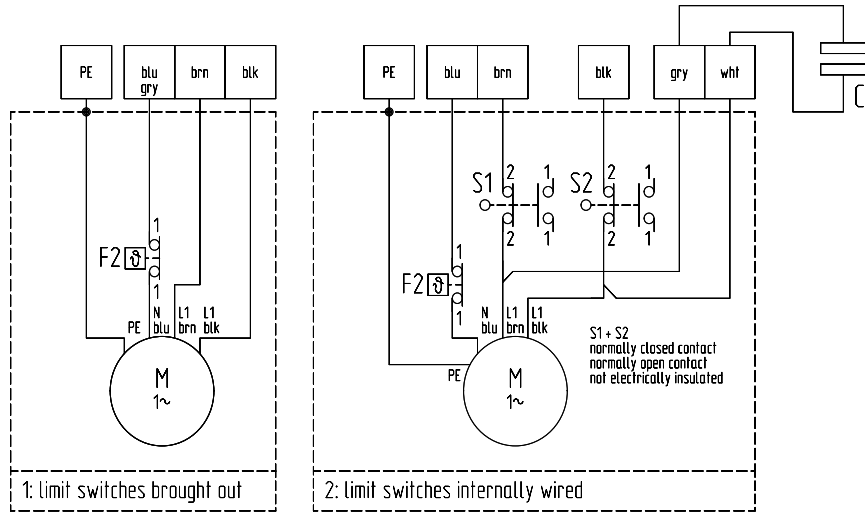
PE
blu gry
brn
blk

1
F2 $\vartheta$
1

PE
N blu
L1 brn
L1 blk

M
1~

1: limit switches brought out

PE
blu
brn
blk
gry
wht
C

S1
2
1
2
1
S2
2
1
2
1

1
F2 $\vartheta$
1

N blu
L1 brn
L1 blk

S1 + S2
normally closed contact
normally open contact
not electrically insulated

PE
M
1~

2: limit switches internally wired